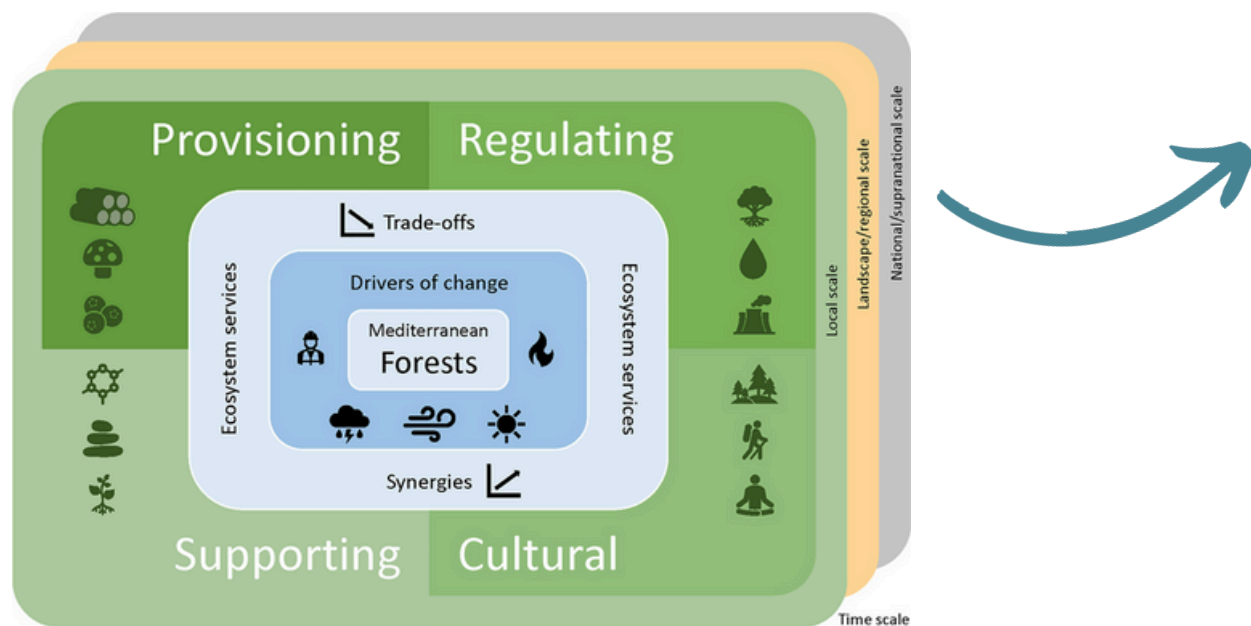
Provisioning

Regulating

Trade-offs

Drivers of change

Mediterranean

Forests

Ecosystem services

Ecosystem services

Synergies

Supporting

Cultural

Local scale

Landscape/regional scale

National/supranational scale

Time scale